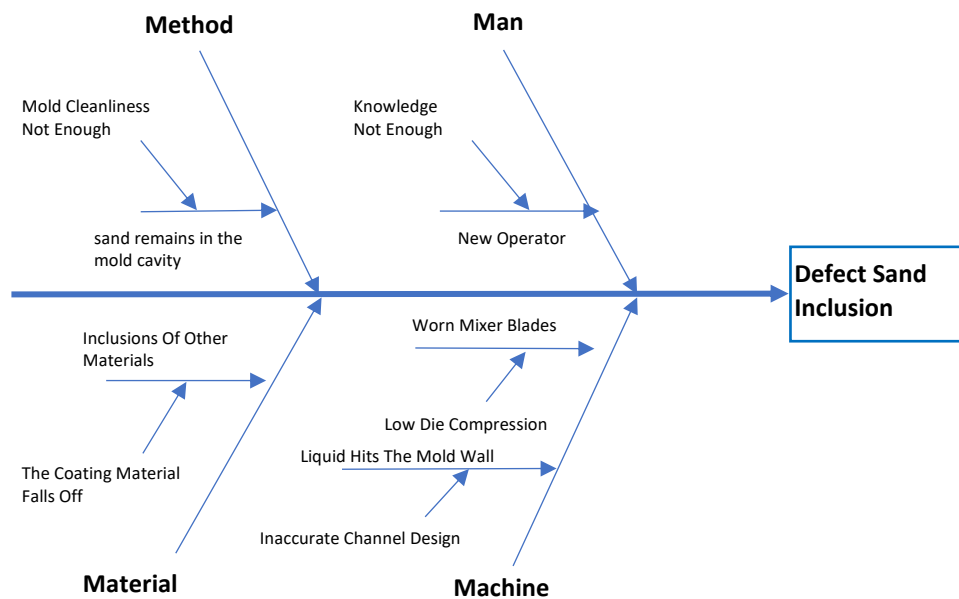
Method

Man

Mold Cleanliness Not Enough

Knowledge Not Enough

sand remains in the mold cavity

New Operator

Defect Sand Inclusion

Inclusions Of Other Materials

Worn Mixer Blades

Low Die Compression

The Coating Material Falls Off

Liquid Hits The Mold Wall

Inaccurate Channel Design

Material

Machine